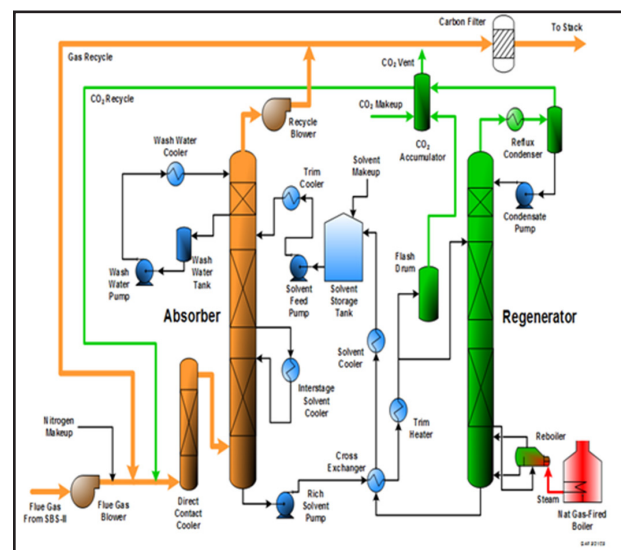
Carbon Filter
To Stack
Gas Recycle
$CO_2$ Vent
$CO_2$ Recycle
$CO_2$ Makeup
Recycle Blower
$CO_2$ Accumulator
Reflux Condenser
Wash Water Cooler
Trim Cooler
Solvent Makeup
Condensate Pump
Wash Water Tank
Wash Water Pump
Solvent Feed Pump
Solvent Storage Tank
Flash Drum
Absorber
Regenerator
Solvent Cooler
Interstage Solvent Cooler
Trim Heater
Nitrogen Makeup
Reboiler
Cross Exchanger
Steam
Flue Gas From SBS-II
Flue Gas Blower
Direct Contact Cooler
Rich Solvent Pump
Nat Gas-Fired Boiler